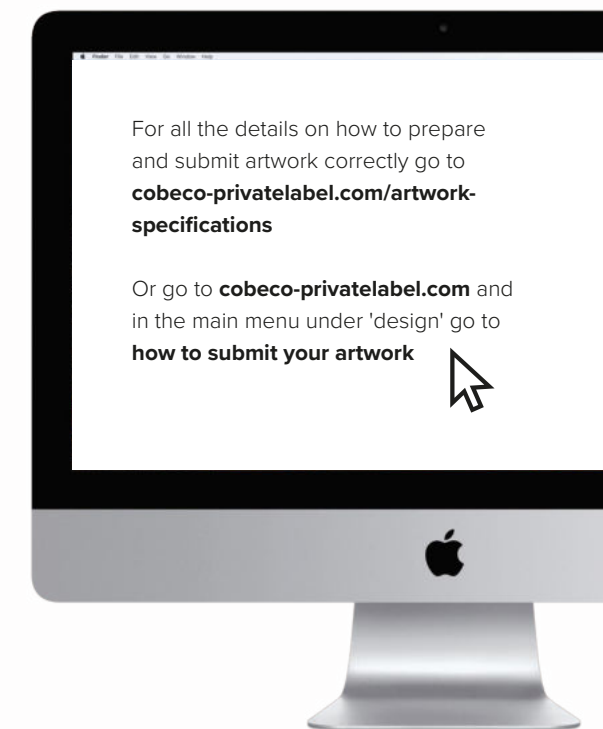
Finder File Edit View Go Window Help

For all the details on how to prepare and submit artwork correctly go to **cobeco-privatelabel.com/artwork-specifications**

Or go to **cobeco-privatelabel.com** and in the main menu under 'design' go to **how to submit your artwork**